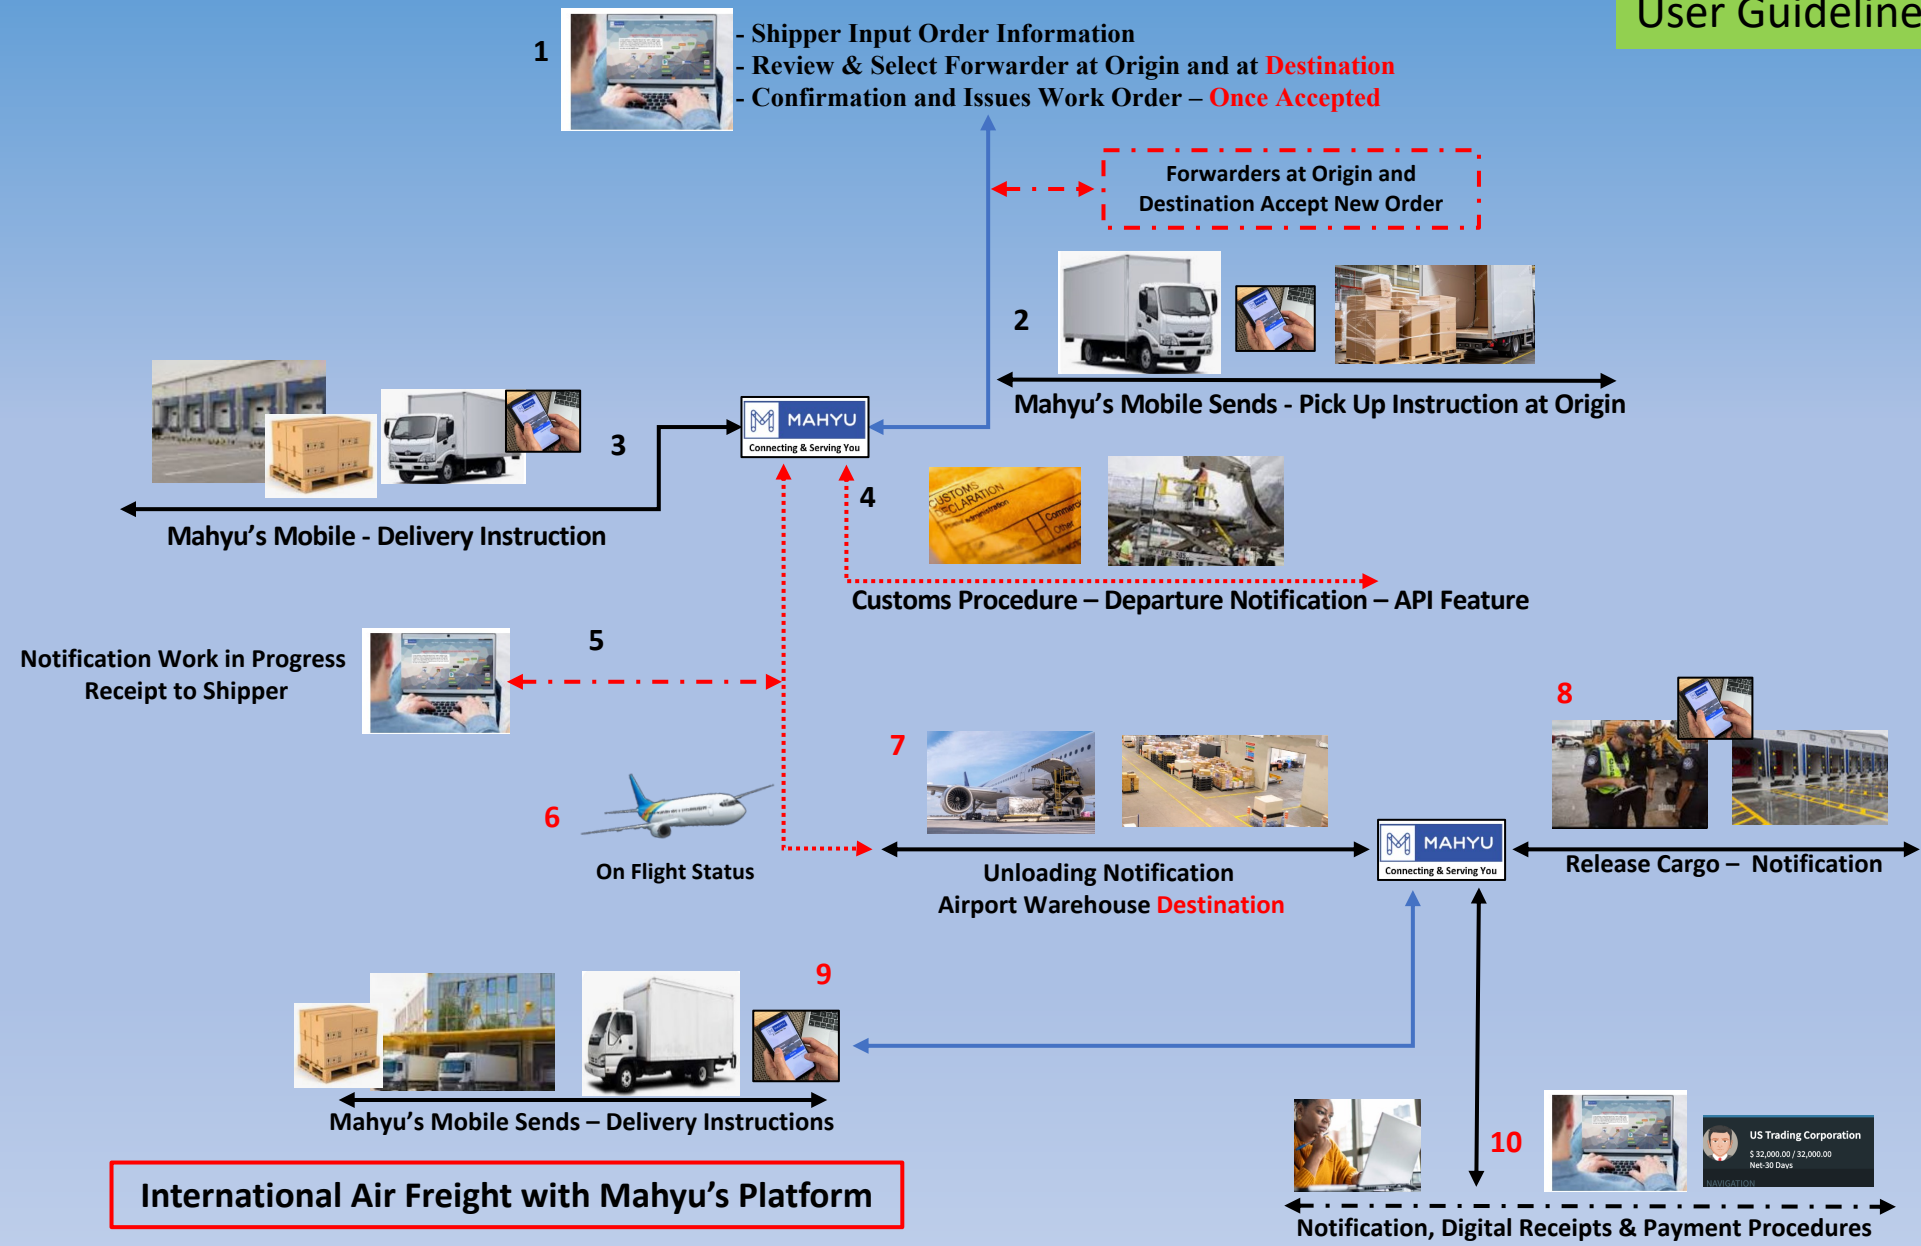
User Guideline

1

- Shipper Input Order Information
- Review & Select Forwarder at Origin and at Destination
- Confirmation and Issues Work Order – Once Accepted

Forwarders at Origin and Destination Accept New Order

2

Mahyu's Mobile Sends - Pick Up Instruction at Origin

MAHYU
Connecting & Serving You

3

Mahyu's Mobile - Delivery Instruction

4

CUSTOMS DECLARATION

Customs Procedure – Departure Notification – API Feature

Notification Work in Progress Receipt to Shipper

5

6

On Flight Status

7

Unloading Notification
Airport Warehouse Destination

MAHYU
Connecting & Serving You

8

Release Cargo – Notification

9

Mahyu's Mobile Sends – Delivery Instructions

10

US Trading Corporation
$ 32,000.00 / 32,000.00
Net-30 Days

Notification, Digital Receipts & Payment Procedures

International Air Freight with Mahyu's Platform